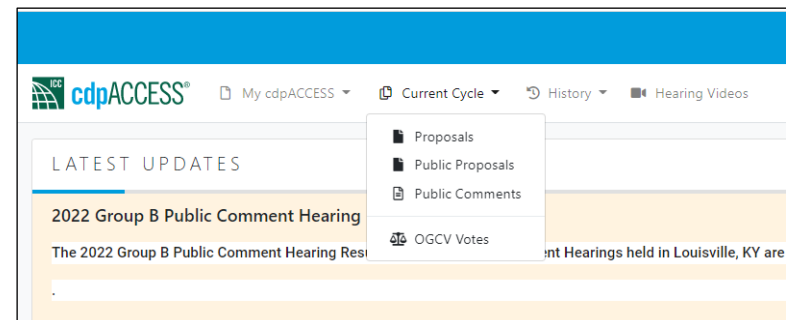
ICC cdpACCESS®

My cdpACCESS

Current Cycle

History

Hearing Videos

Proposals

Public Proposals

Public Comments

OGCV Votes

LATEST UPDATES

2022 Group B Public Comment Hearing

The 2022 Group B Public Comment Hearing Resu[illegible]ent Hearings held in Louisville, KY are

.